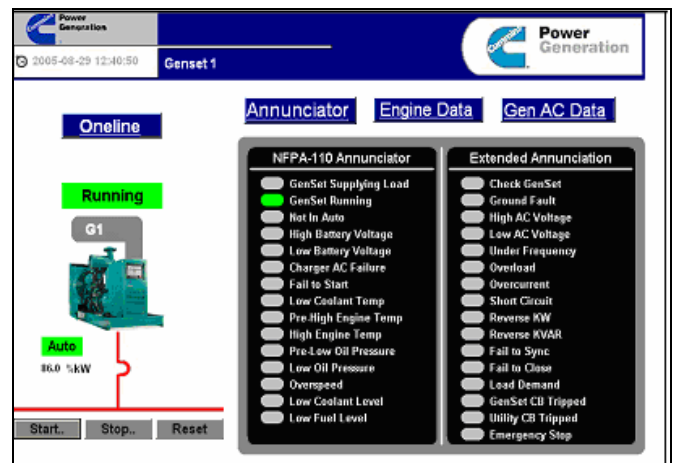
Power Generation

2005-08-29 12:40:50

Genset 1

Cummins Power Generation

Annunciator

Engine Data

Gen AC Data

Oneline

Running

G1

Auto

86.0 %kW

Start..

Stop..

Reset

NFPA-110 Annunciator

GenSet Supplying Load
GenSet Running
Not In Auto
High Battery Voltage
Low Battery Voltage
Charger AC Failure
Fail to Start
Low Coolant Temp
Pre-High Engine Temp
High Engine Temp
Pre-Low Oil Pressure
Low Oil Pressure
Overspeed
Low Coolant Level
Low Fuel Level

Extended Annunciation

Check GenSet
Ground Fault
High AC Voltage
Low AC Voltage
Under Frequency
Overload
Overcurrent
Short Circuit
Reverse KW
Reverse KVAR
Fail to Sync
Fail to Close
Load Demand
GenSet CB Tripped
Utility CB Tripped
Emergency Stop